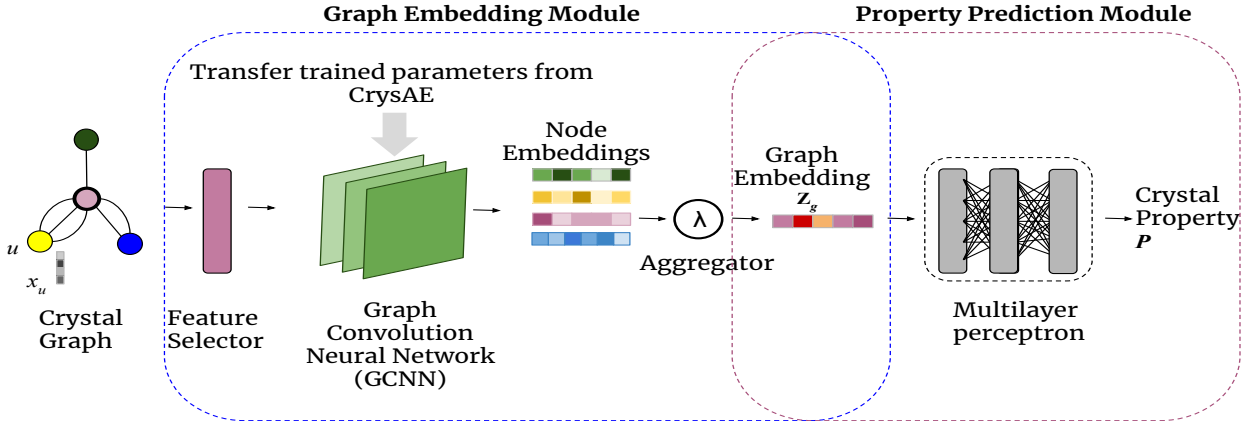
Graph Embedding Module

Property Prediction Module

Transfer trained parameters from CrysAE

$u$

$x_u$

Crystal Graph

Feature Selector

Graph Convolution Neural Network (GCNN)

Node Embeddings

λ

Aggregator

Graph Embedding

$Z_g$

Multilayer perceptron

Crystal Property

$P$